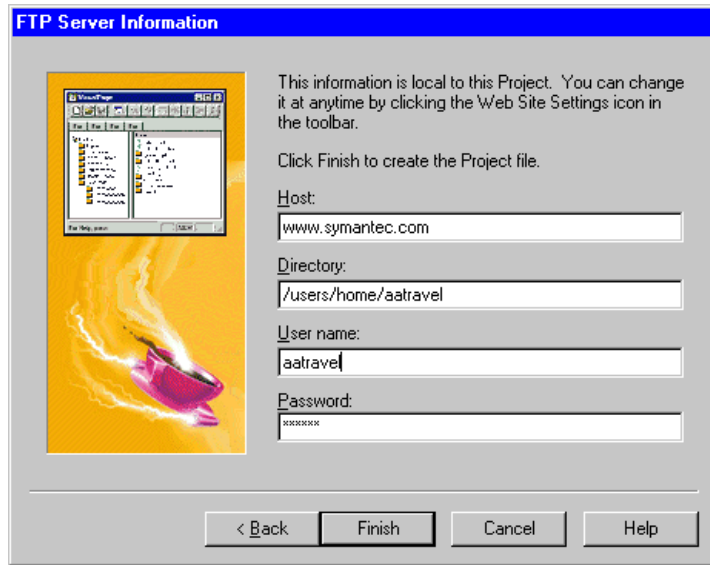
FTP Server Information

VisualPage

This information is local to this Project. You can change it at anytime by clicking the Web Site Settings icon in the toolbar.

Click Finish to create the Project file.

Host:
www.symantec.com

Directory:
/users/home/aatravel

User name:
aatravel

Password:
******

< Back

Finish

Cancel

Help